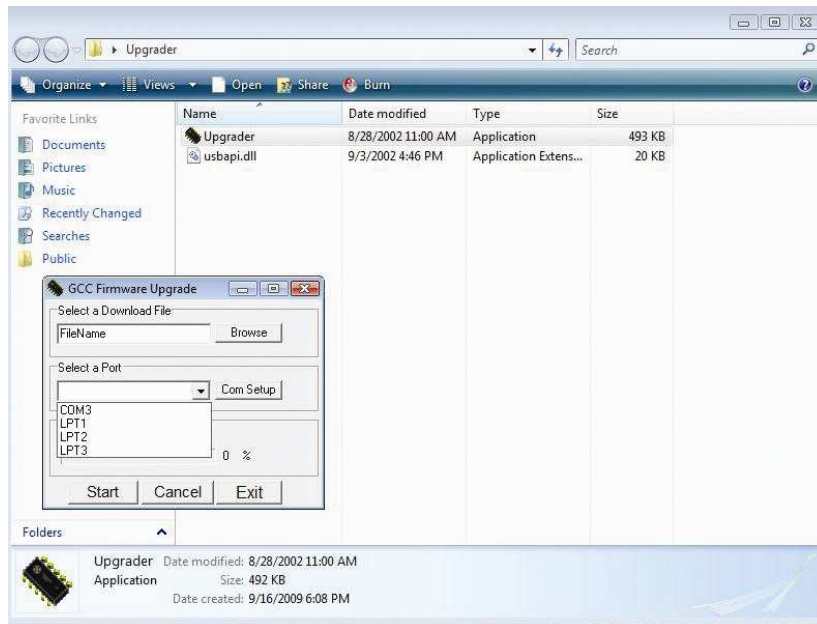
Upgrader

Search

Organize Views Open Share Burn

Favorite Links

Documents

Pictures

Music

Recently Changed

Searches

Public

| Name | Date modified | Type | Size |
|---|---|---|---|
| Upgrader | 8/28/2002 11:00 AM | Application | 493 KB |
| usbapi.dll | 9/3/2002 4:46 PM | Application Extens... | 20 KB |

GCC Firmware Upgrade

Select a Download File

FileName

Browse

Select a Port

Com Setup

COM3
LPT1
LPT2
LPT3

0 %

Start Cancel Exit

Folders

Upgrader Date modified: 8/28/2002 11:00 AM
Application Size: 492 KB
Date created: 9/16/2009 6:08 PM